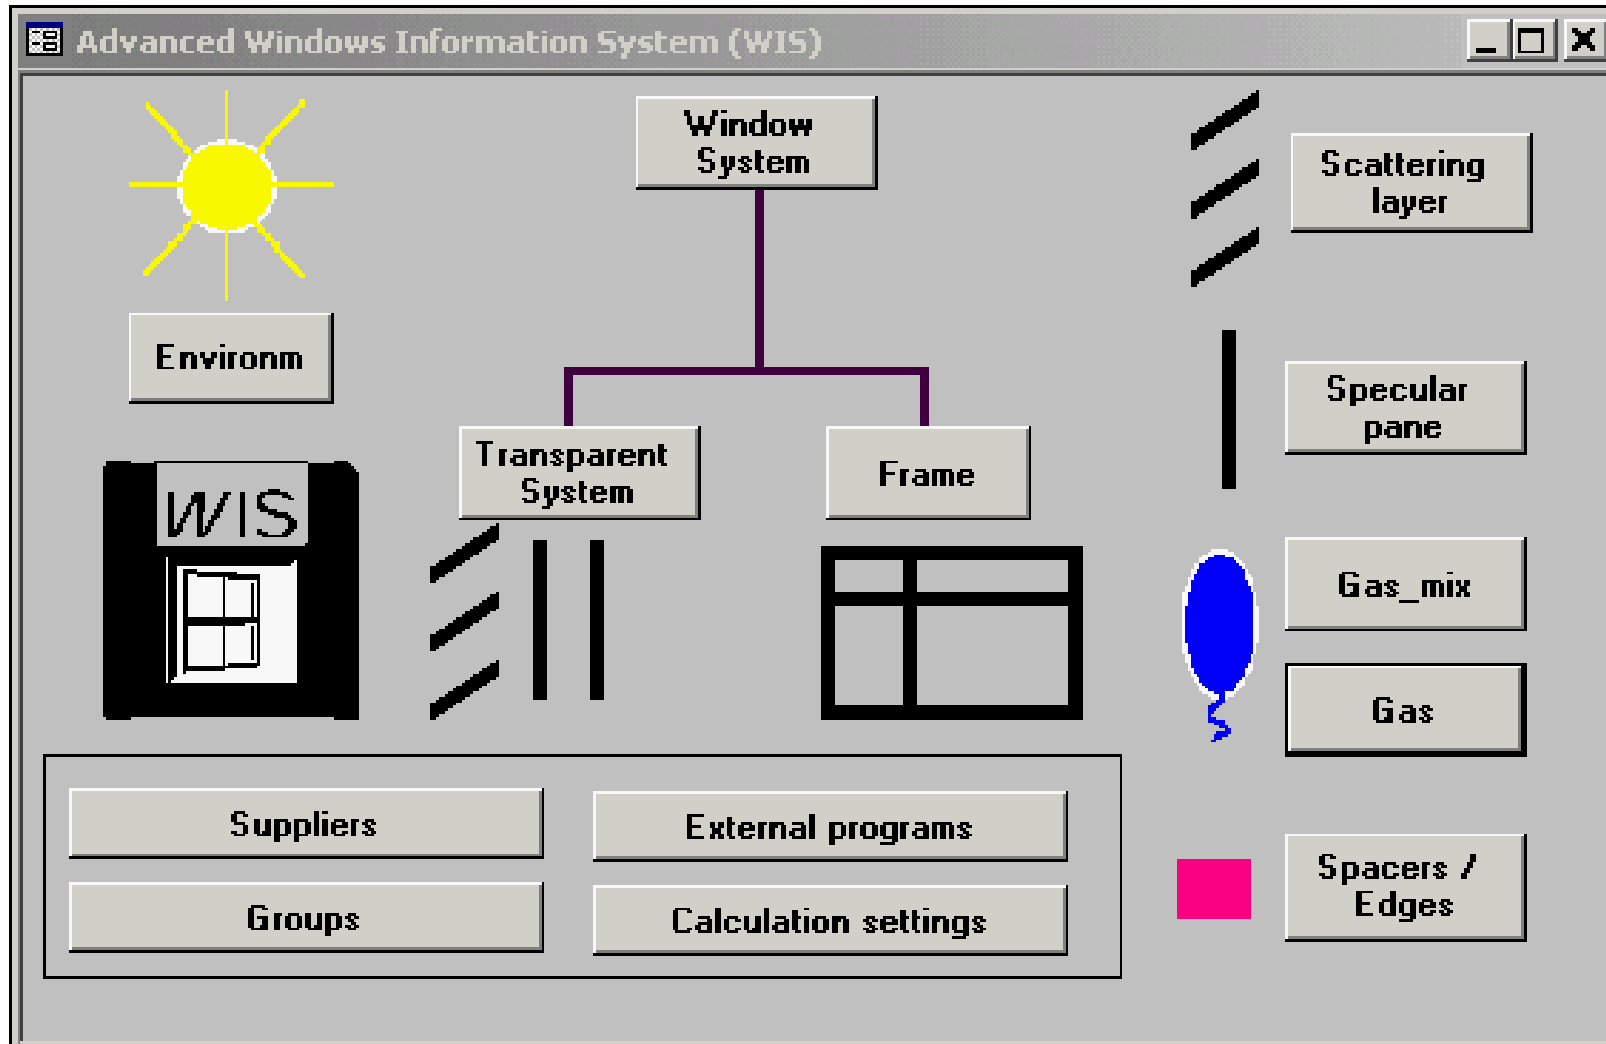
Advanced Windows Information System (WIS)

Environm

Window System

Transparent System

Frame

WIS

Scattering layer

Specular pane

Gas_mix

Gas

Spacers / Edges

Suppliers

External programs

Groups

Calculation settings